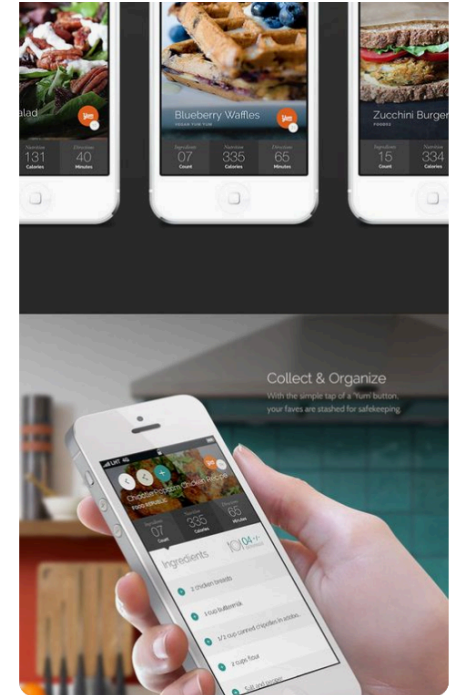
alad

131
Calories

40
Minutes

Blueberry Waffles

Yum

07
Count

335
Calories

65
Minutes

Zucchini Burger

15
Count

334
Calories

Collect & Organize

With the simple tap of a 'Yum' button, your faves are stashed for safekeeping

07
Count

335
Calories

65
Minutes

Ingredients

2 chicken breasts

1/2 cup buttermilk

1/2 cup canned chipotles in adobo

2 cups flour

Salt and pepper